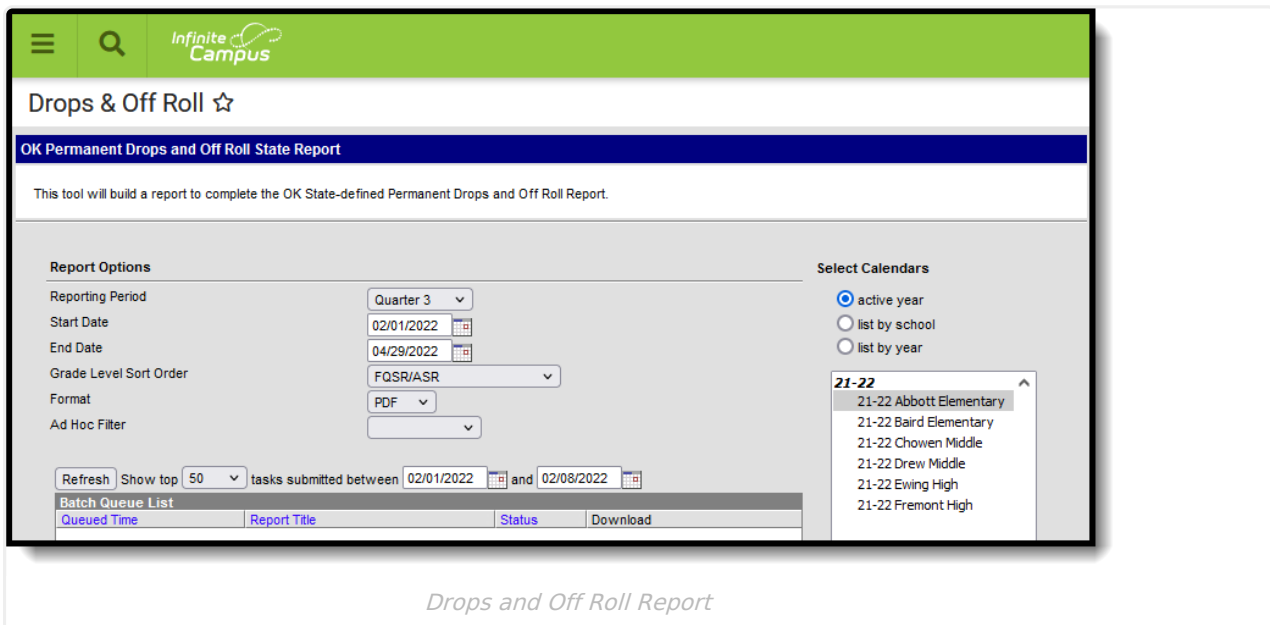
Infinite Campus

Drops & Off Roll ☆

OK Permanent Drops and Off Roll State Report

This tool will build a report to complete the OK State-defined Permanent Drops and Off Roll Report.

Report Options

Reporting Period Quarter 3
Start Date 02/01/2022
End Date 04/29/2022
Grade Level Sort Order FQSR/ASR
Format PDF
Ad Hoc Filter

Refresh Show top 50 tasks submitted between 02/01/2022 and 02/08/2022

Batch Queue List

| Queued Time | Report Title | Status | Download |
|---|---|---|---|

Select Calendars

active year
list by school
list by year

21-22
21-22 Abbott Elementary
21-22 Baird Elementary
21-22 Chowen Middle
21-22 Drew Middle
21-22 Ewing High
21-22 Fremont High

Drops and Off Roll Report